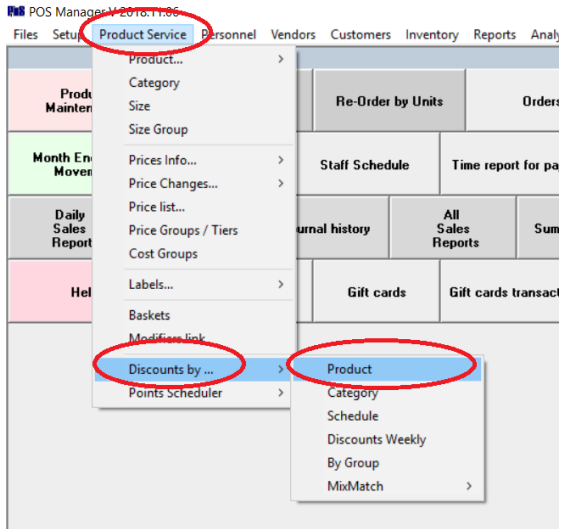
POS Manager V 2018.11.06

Files Setup Product Service Personnel Vendors Customers Inventory Reports Analy

Product...
Category
Size
Size Group
Prices Info...
Price Changes...
Price list...
Price Groups / Tiers
Cost Groups
Labels...
Baskets
Modifiers link
Discounts by ...
Points Scheduler

Product
Category
Schedule
Discounts Weekly
By Group
MixMatch

Produ Mainten

Re-Order by Units

Orders

Month End Movem

Staff Schedule

Time report for pa

Daily Sales Report

urnal history

All Sales Reports

Sum

Hel

Gift cards

Gift cards transact